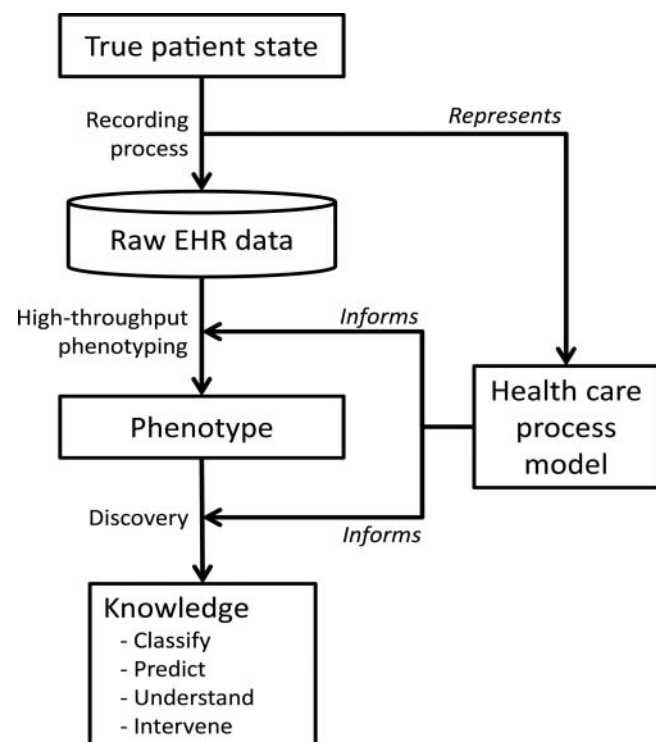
True patient state

Recording process

Represents

Raw EHR data

High-throughput phenotyping

Informs

Health care process model

Phenotype

Discovery

Informs

Knowledge
- Classify
- Predict
- Understand
- Intervene